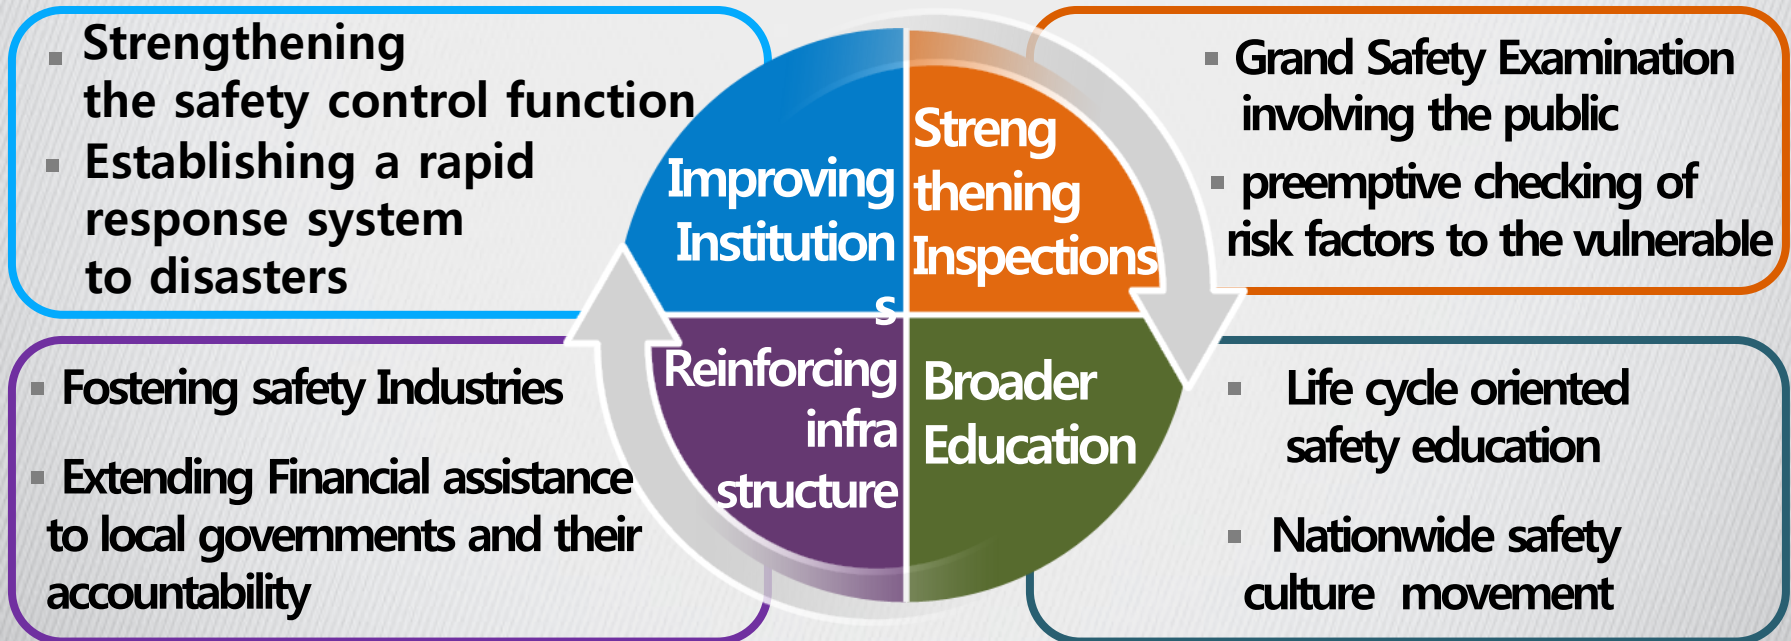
▪ Strengthening the safety control function
▪ Establishing a rapid response system to disasters

Improving Institutions

Streng thening Inspections

▪ Grand Safety Examination involving the public
▪ preemptive checking of risk factors to the vulnerable

▪ Fostering safety Industries
▪ Extending Financial assistance to local governments and their accountability

Reinforcing infra structure

Broader Education

▪ Life cycle oriented safety education
▪ Nationwide safety culture movement